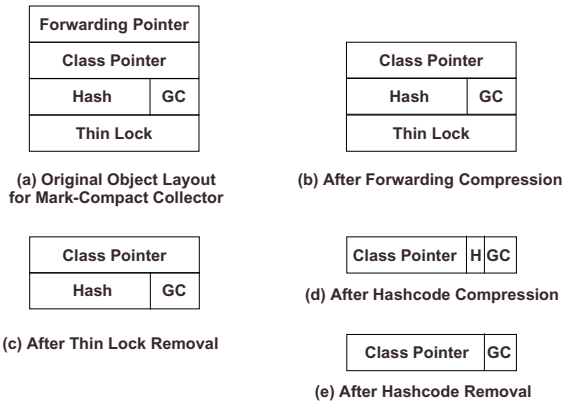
Forwarding Pointer
Class Pointer
Hash GC
Thin Lock

(a) Original Object Layout for Mark-Compact Collector

Class Pointer
Hash GC
Thin Lock

(b) After Forwarding Compression

Class Pointer
Hash GC

(c) After Thin Lock Removal

Class Pointer H GC

(d) After Hashcode Compression

Class Pointer GC

(e) After Hashcode Removal